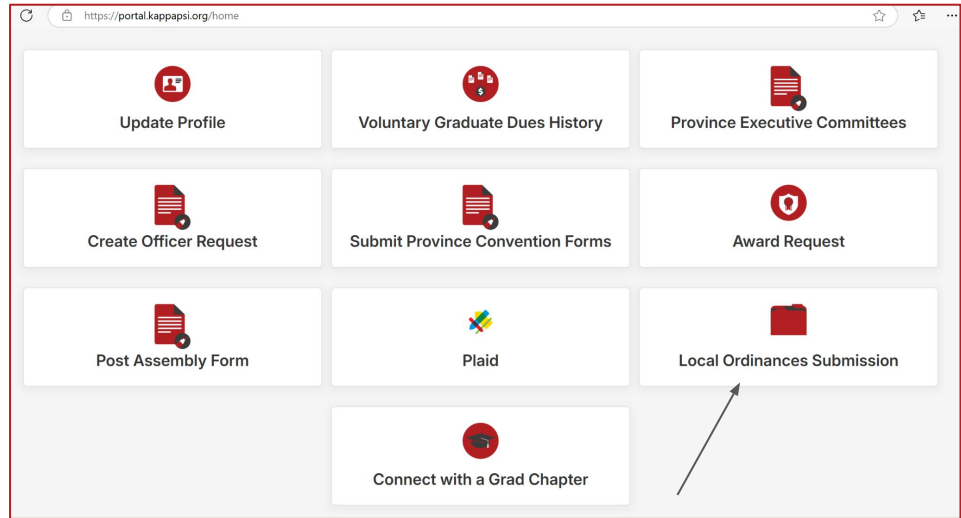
https://portal.kappapsi.org/home

Update Profile

Voluntary Graduate Dues History

Province Executive Committees

Create Officer Request

Submit Province Convention Forms

Award Request

Post Assembly Form

Plaid

Local Ordinances Submission

Connect with a Grad Chapter